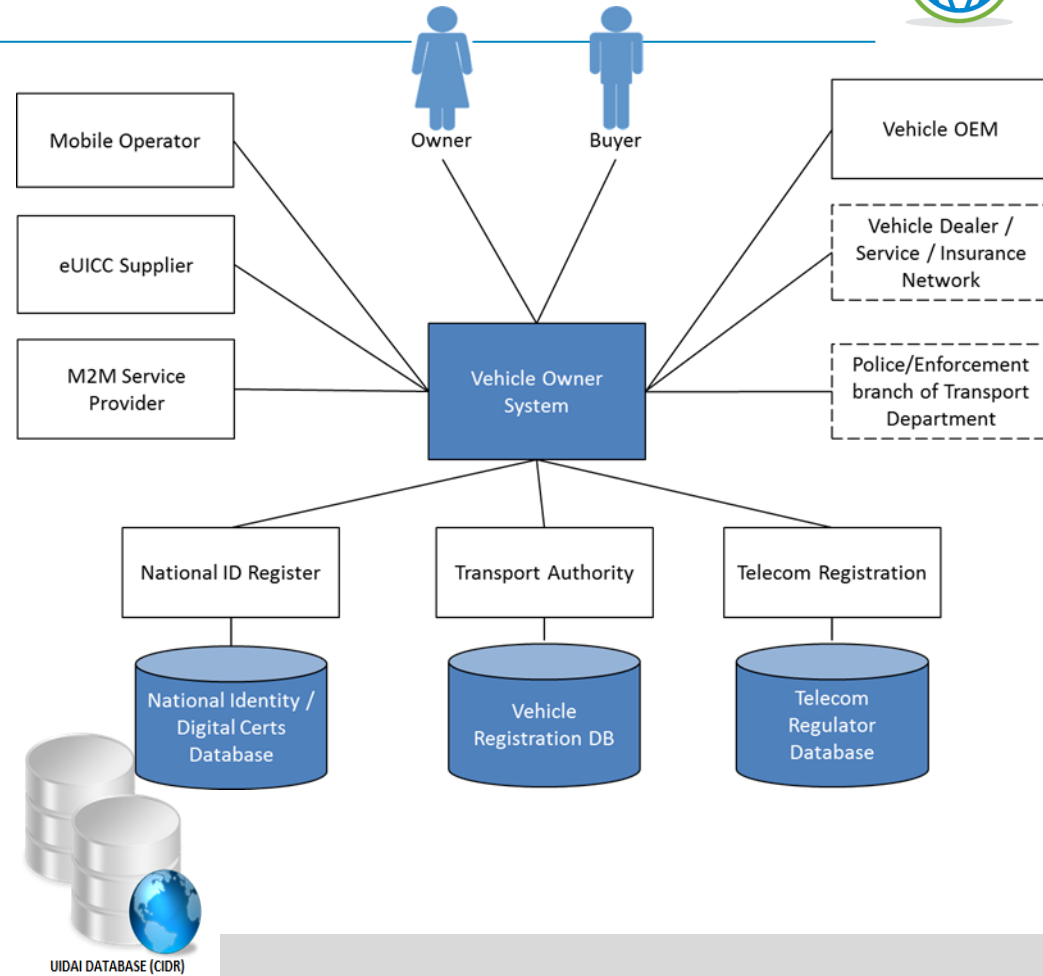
Owner

Buyer

Mobile Operator

eUICC Supplier

M2M Service Provider

Vehicle OEM

Vehicle Dealer / Service / Insurance Network

Police/Enforcement branch of Transport Department

Vehicle Owner System

National ID Register

Transport Authority

Telecom Registration

National Identity / Digital Certs Database

Vehicle Registration DB

Telecom Regulator Database

UIDAI DATABASE (CIDR)